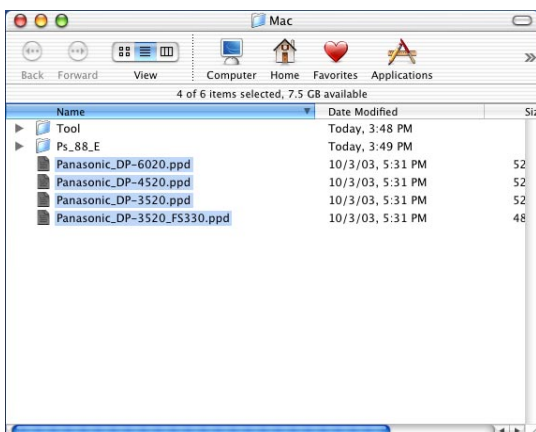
Mac

Back Forward View Computer Home Favorites Applications

4 of 6 items selected, 7.5 GB available

| Name | Date Modified | Si |
|---|---|---|
| Tool | Today, 3:48 PM | |
| Ps_88_E | Today, 3:49 PM | |
| Panasonic_DP-6020.ppd | 10/3/03, 5:31 PM | 52 |
| Panasonic_DP-4520.ppd | 10/3/03, 5:31 PM | 52 |
| Panasonic_DP-3520.ppd | 10/3/03, 5:31 PM | 52 |
| Panasonic_DP-3520_FS330.ppd | 10/3/03, 5:31 PM | 48 |